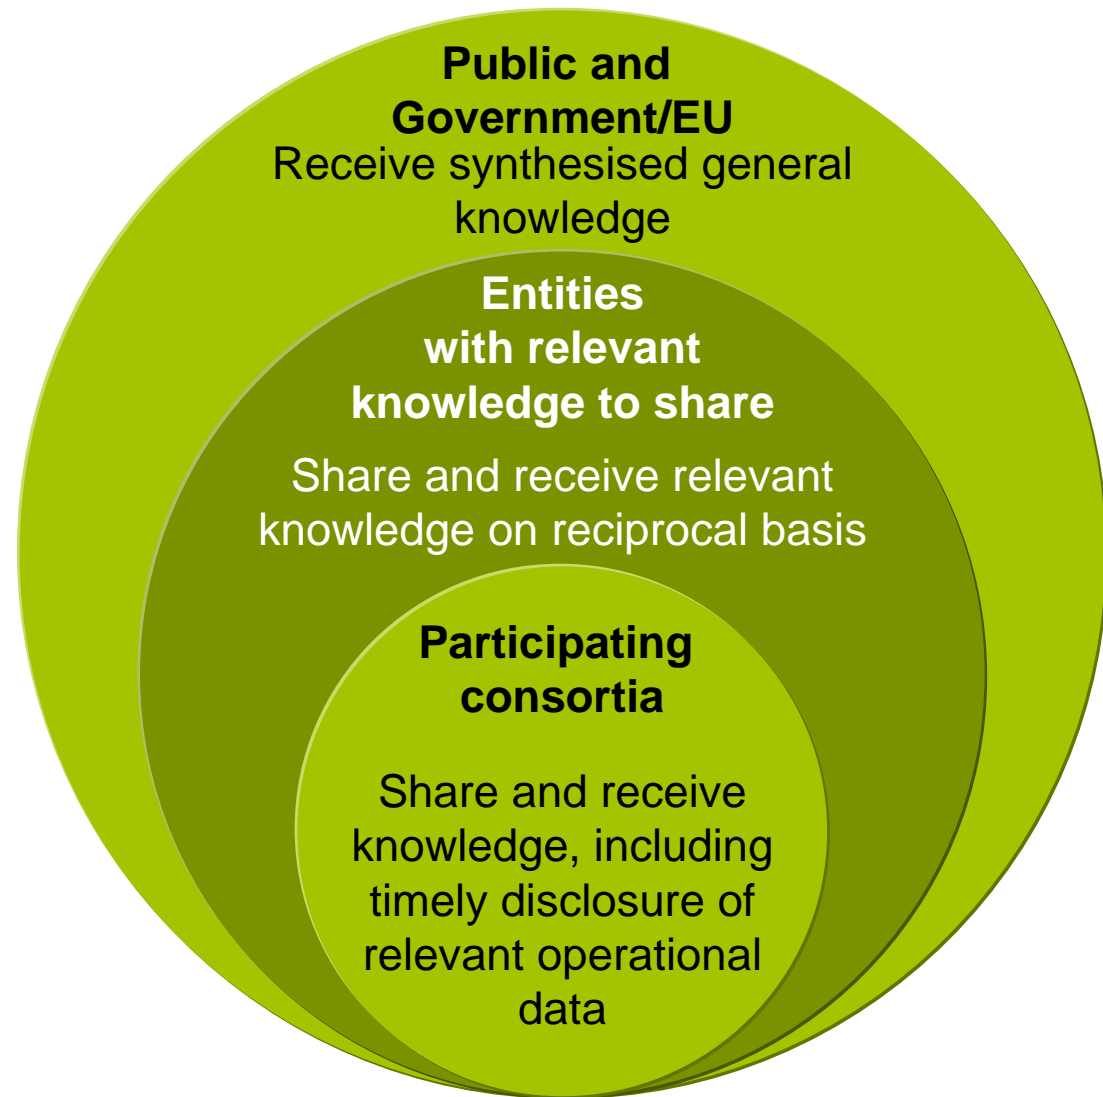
Public and Government/EU

Receive synthesised general knowledge

Entities with relevant knowledge to share

Share and receive relevant knowledge on reciprocal basis

Participating consortia

Share and receive knowledge, including timely disclosure of relevant operational data